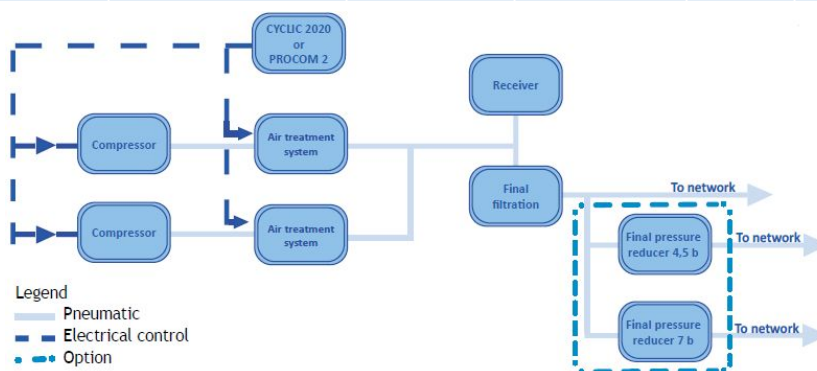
CYCLIC 2020 or PROCOM 2

Receiver

Compressor

Air treatment system

Final filtration

To network

Compressor

Air treatment system

Final pressure reducer 4,5 b

To network

Legend

Pneumatic

Electrical control

Option

Final pressure reducer 7 b

To network